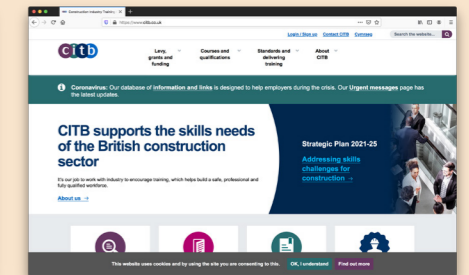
Construction Industry Trainin

https://www.citb.co.uk

Login / Sign up Contact CITB Cymraeg Search the website...

citb

Levy, grants and funding

Courses and qualifications

Standards and delivering training

About CITB

Coronavirus: Our database of information and links is designed to help employers during the crisis. Our Urgent messages page has the latest updates.

CITB supports the skills needs of the British construction sector

It's our job to work with industry to encourage training, which helps build a safe, professional and fully qualified workforce.

About us →

Strategic Plan 2021-25

Addressing skills challenges for construction →

This website uses cookies and by using the site you are consenting to this. OK, I understand Find out more